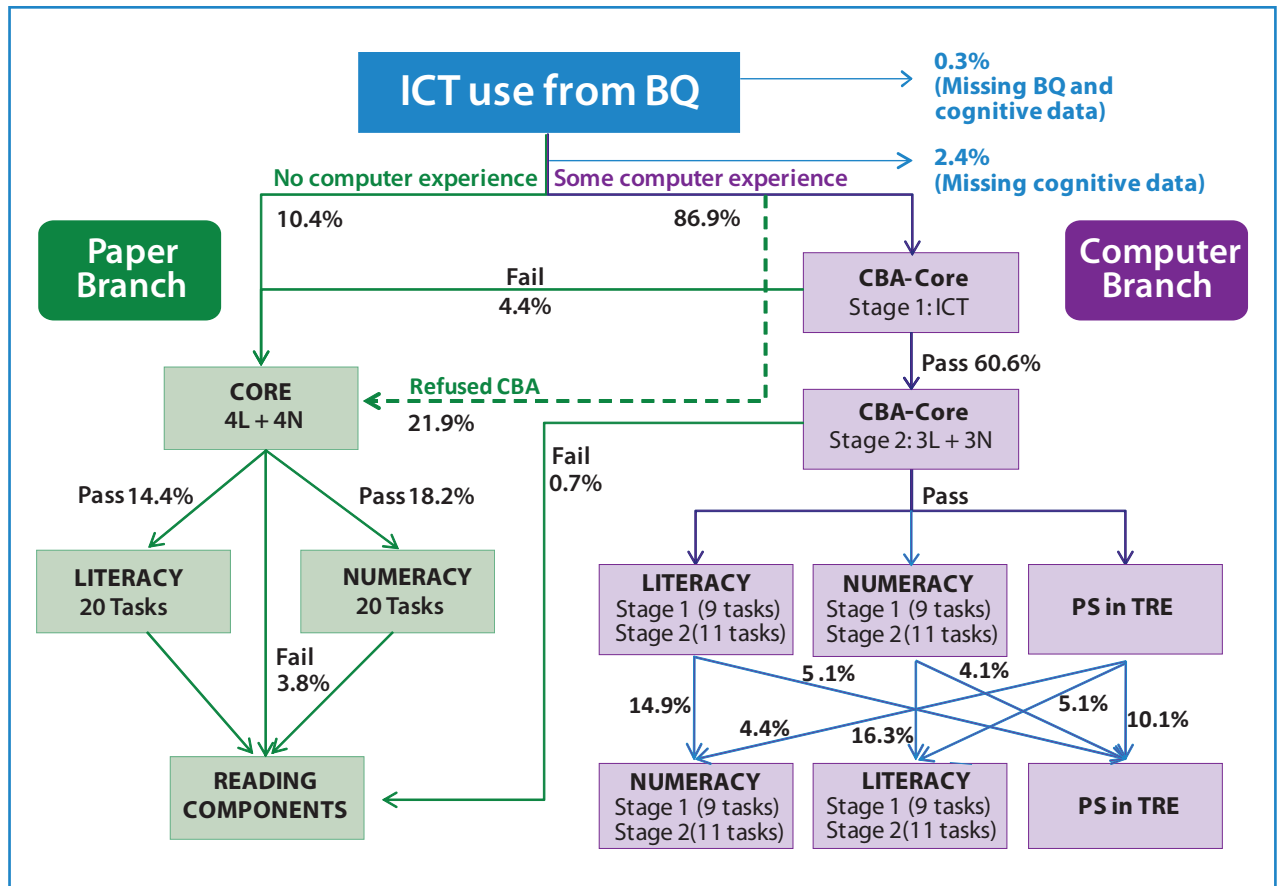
ICT use from BQ

0.3%
(Missing BQ and cognitive data)

2.4%
(Missing cognitive data)

No computer experience

Some computer experience

10.4%

86.9%

Paper Branch

Computer Branch

Fail
4.4%

CBA-Core
Stage 1: ICT

Pass 60.6%

CORE
4L + 4N

Refused CBA
21.9%

CBA-Core
Stage 2: 3L + 3N

Fail
0.7%

Pass 14.4%

Pass 18.2%

Pass

LITERACY
20 Tasks

NUMERACY
20 Tasks

LITERACY
Stage 1 (9 tasks)
Stage 2(11 tasks)

NUMERACY
Stage 1 (9 tasks)
Stage 2(11 tasks)

PS in TRE

Fail
3.8%

5 .1%

4.1%

14.9%

4.4%

16.3%

5.1%

10.1%

READING COMPONENTS

NUMERACY
Stage 1 (9 tasks)
Stage 2(11 tasks)

LITERACY
Stage 1 (9 tasks)
Stage 2(11 tasks)

PS in TRE